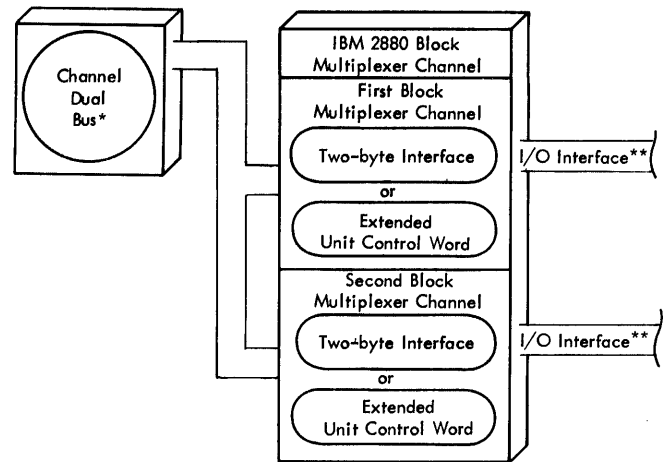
Channel Dual Bus*

IBM 2880 Block Multiplexer Channel

First Block Multiplexer Channel

Two-byte Interface

or

Extended Unit Control Word

I/O Interface**

Second Block Multiplexer Channel

Two-byte Interface

or

Extended Unit Control Word

I/O Interface**